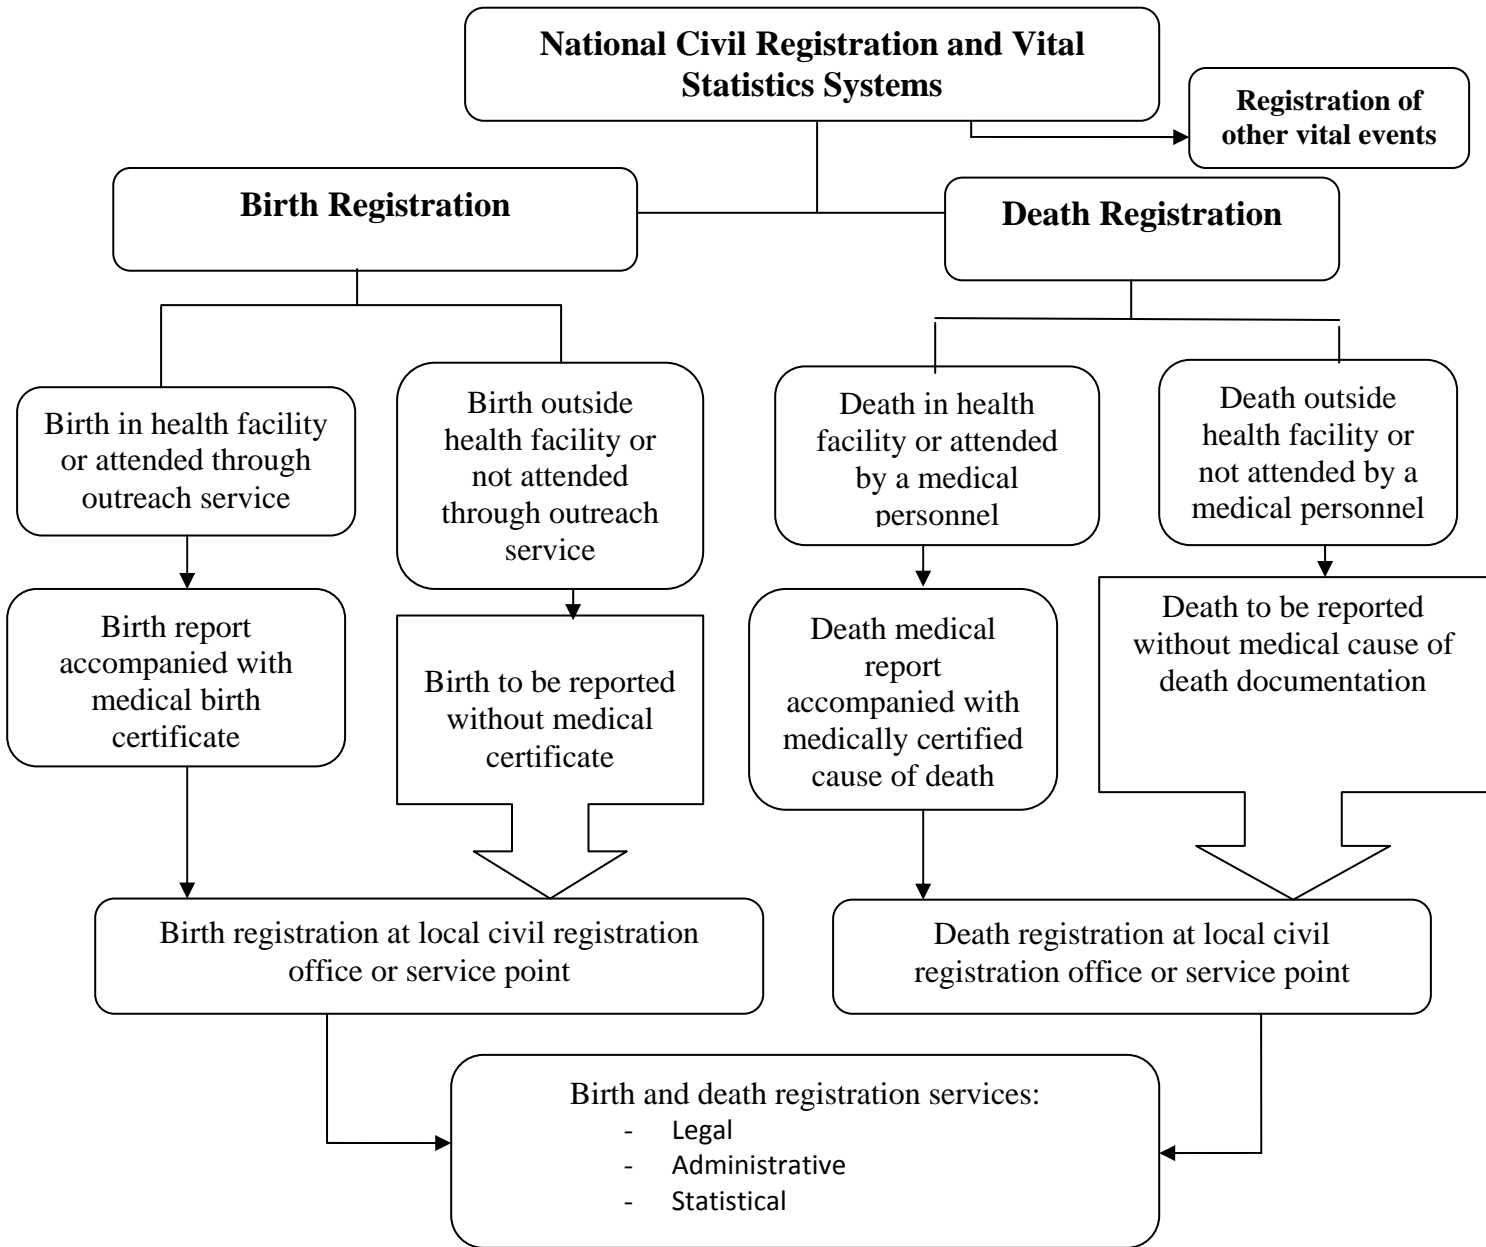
National Civil Registration and Vital Statistics Systems

Registration of other vital events

Birth Registration

Death Registration

Birth in health facility or attended through outreach service

Birth outside health facility or not attended through outreach service

Death in health facility or attended by a medical personnel

Death outside health facility or not attended by a medical personnel

Birth report accompanied with medical birth certificate

Birth to be reported without medical certificate

Death medical report accompanied with medically certified cause of death

Death to be reported without medical cause of death documentation

Birth registration at local civil registration office or service point

Death registration at local civil registration office or service point

Birth and death registration services:
- Legal
- Administrative
- Statistical